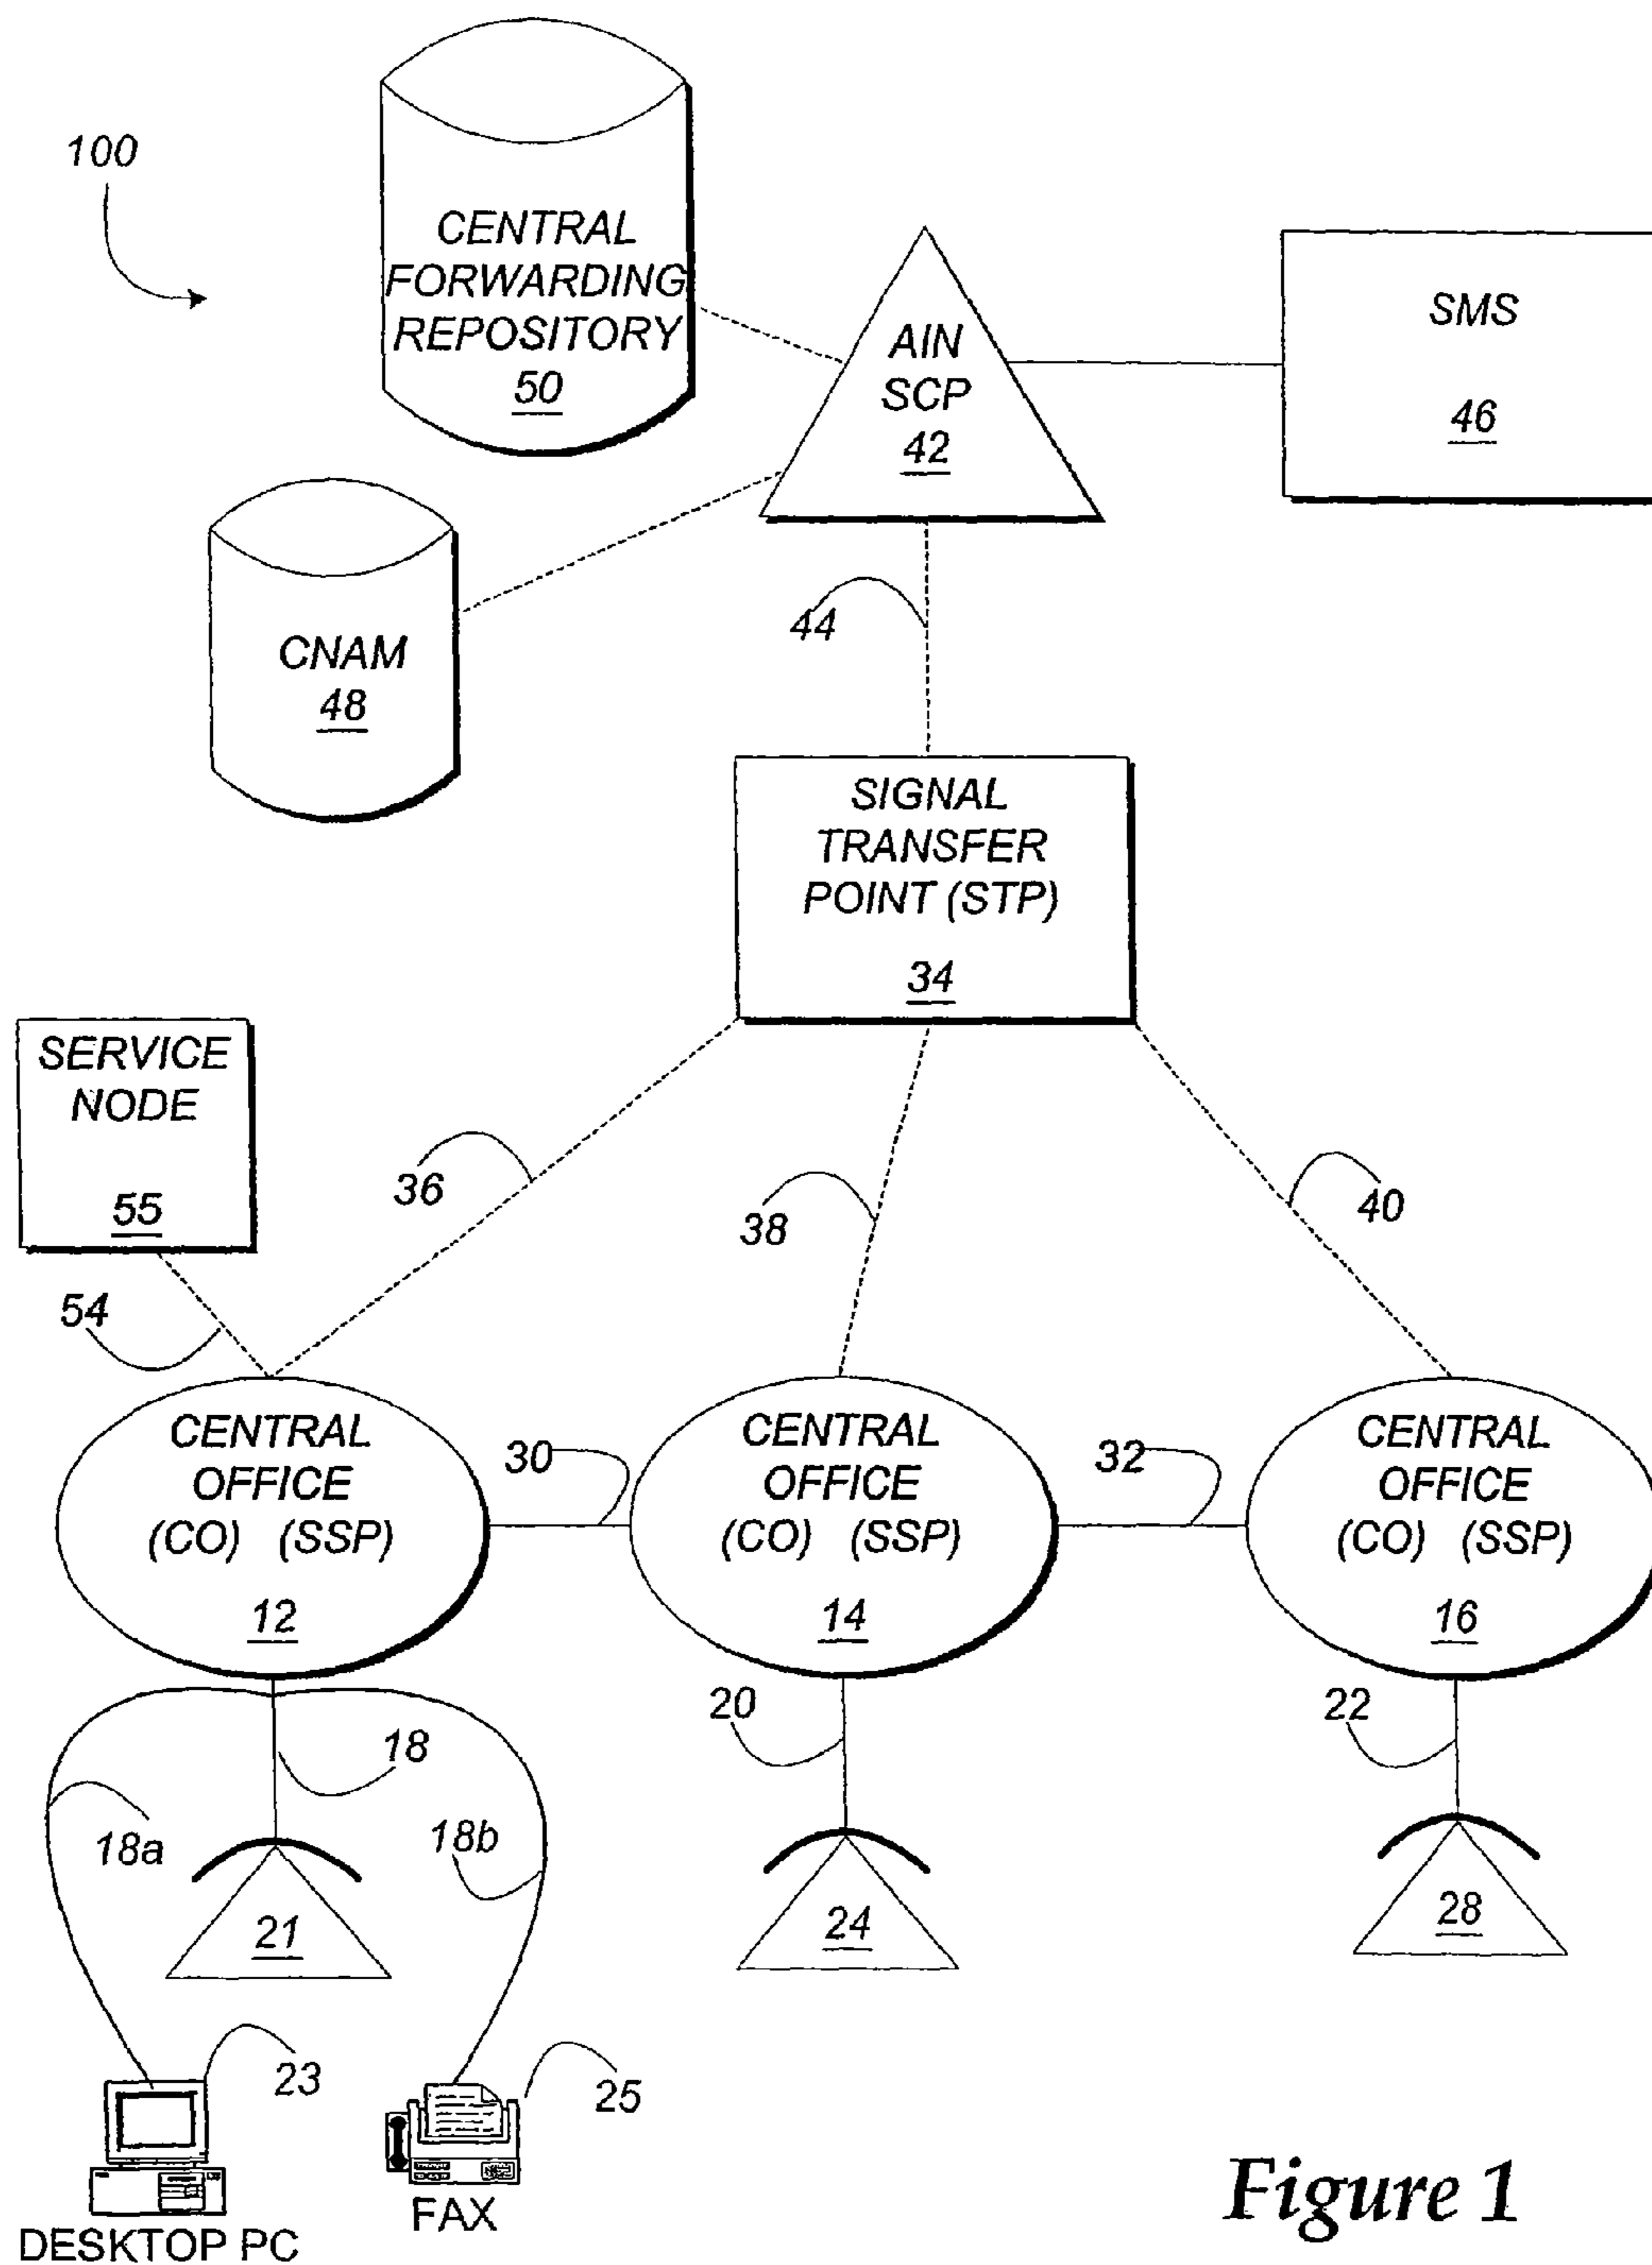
100

CENTRAL FORWARDING REPOSITORY
50

AIN SCP
42

SMS
46

CNAM
48

44

SIGNAL TRANSFER POINT (STP)
34

SERVICE NODE
55

36

38

40

54

CENTRAL OFFICE (CO) (SSP)
12

30

CENTRAL OFFICE (CO) (SSP)
14

32

CENTRAL OFFICE (CO) (SSP)
16

18

18a

18b

21

20

24

22

28

23

25

DESKTOP PC

FAX

Figure 1